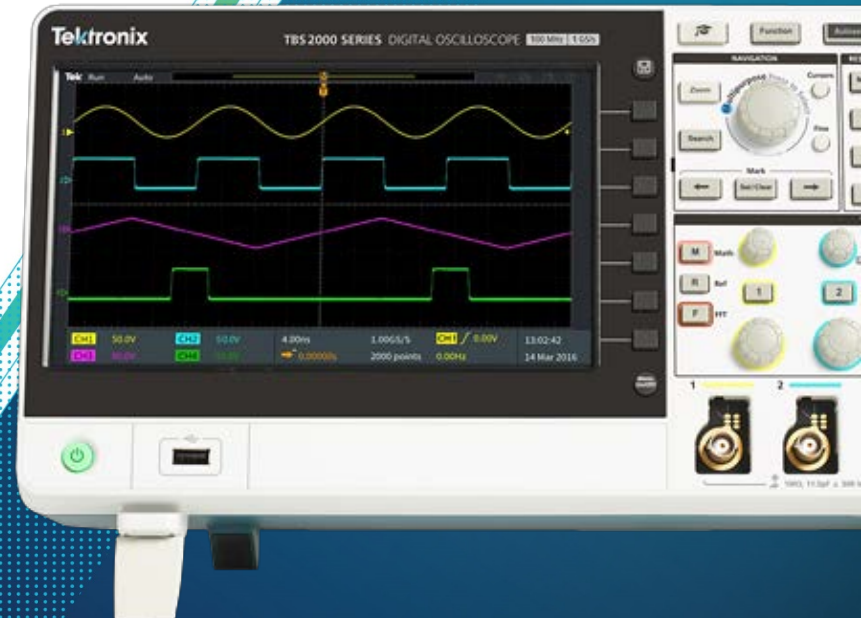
Tektronix

TBS 2000 SERIES DIGITAL OSCILLOSCOPE 100 MHz 1 GS/s

Tek Run Auto

CH1 50.0V CH2 50.0V 4.00ms 1.00GS/s CH1 ∫ 0.00V 13:02:42
CH3 50.0V CH4 50.0V 0.00000s 2000 points 0.00Hz 14 Mar 2016

Function Autoset

NAVIGATION

Zoom Search Multipurpose Cursors Fine

Mark
Set/Clear

M Math
R Ref
F FFT

1 2

1 2

1MΩ 11.5pF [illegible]